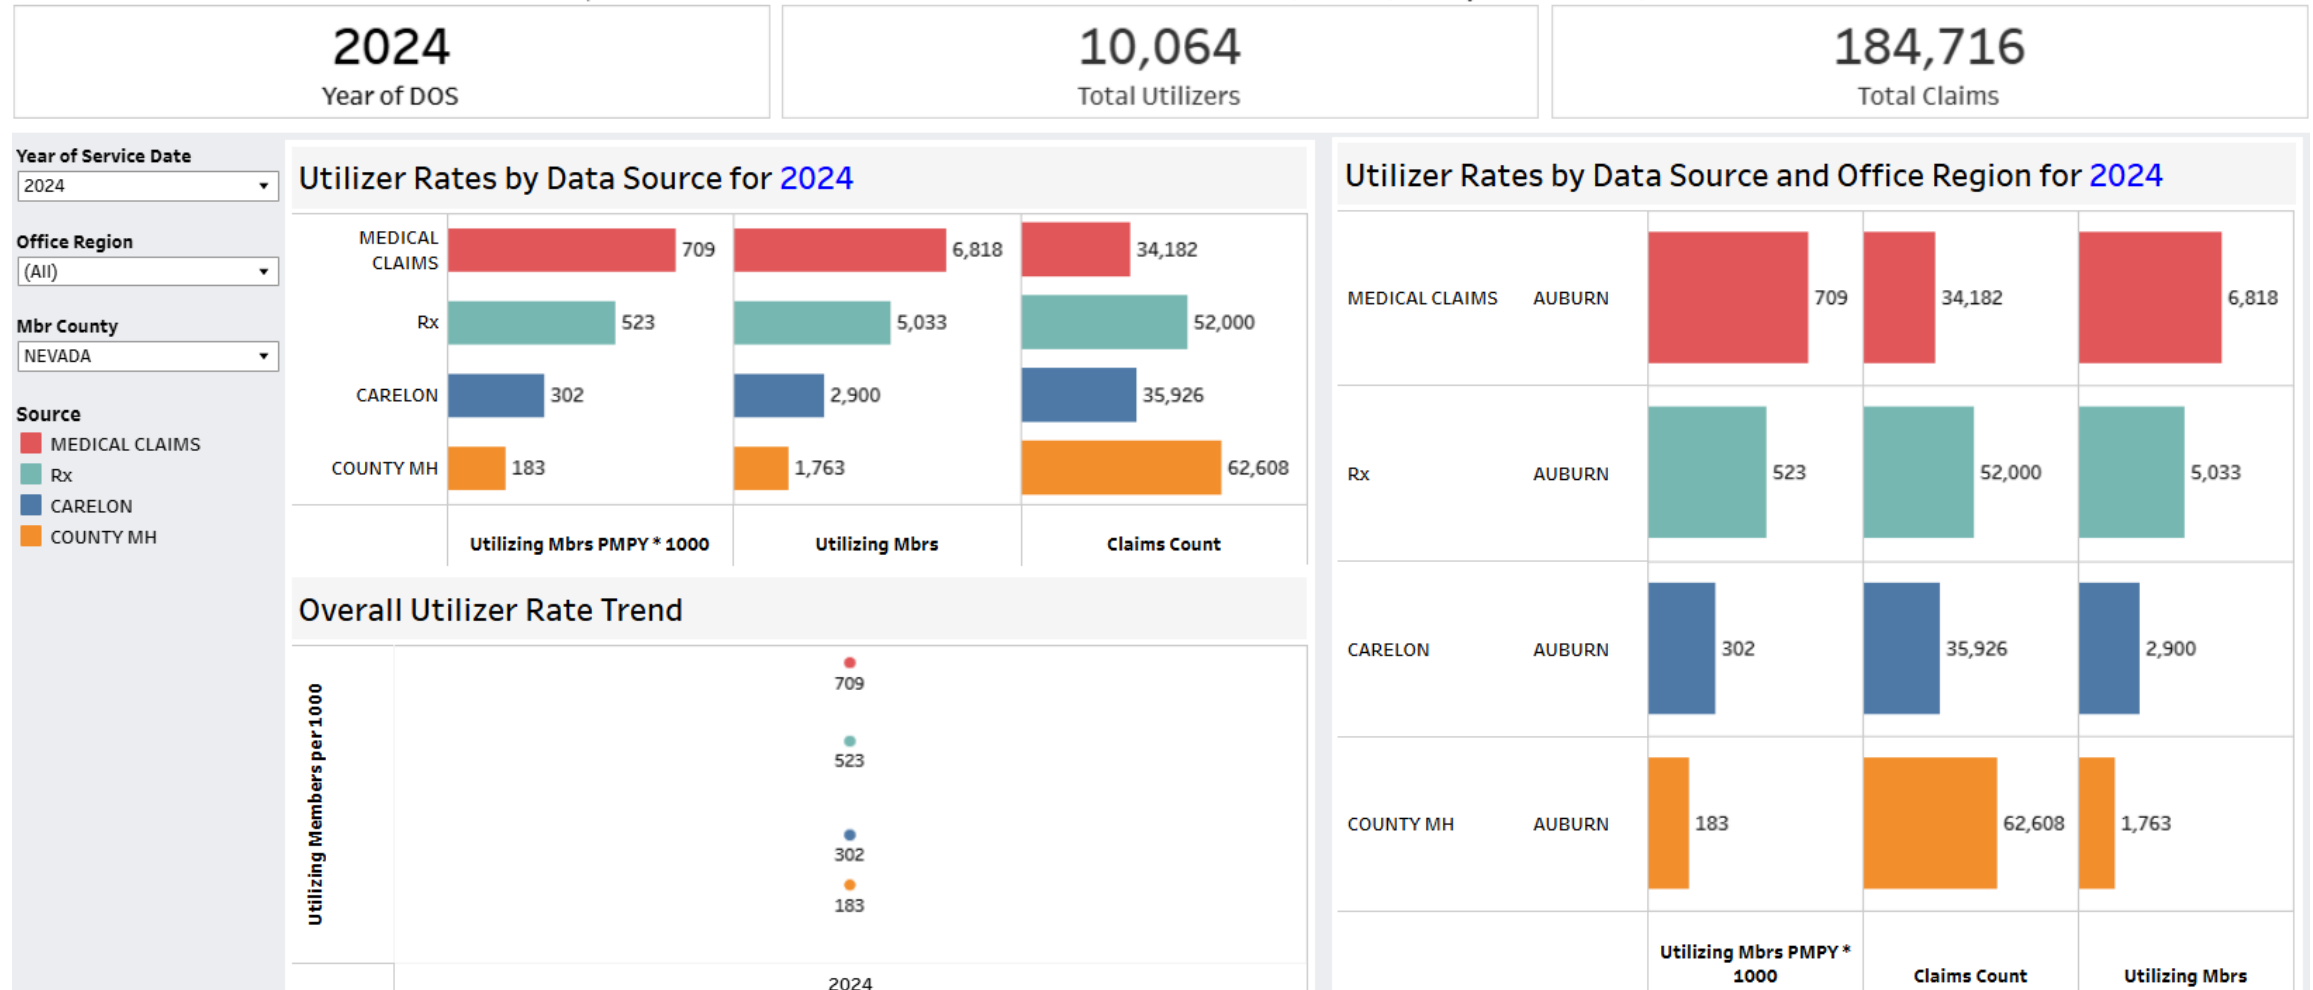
2024
Year of DOS

10,064
Total Utilizers

184,716
Total Claims

Year of Service Date
2024

Office Region
(All)

Mbr County
NEVADA

Source
MEDICAL CLAIMS
Rx
CARELON
COUNTY MH

Utilizer Rates by Data Source for 2024

| | Utilizing Mbrs PMPY * 1000 | Utilizing Mbrs | Claims Count |
|---|---|---|---|
| MEDICAL CLAIMS | 709 | 6,818 | 34,182 |
| Rx | 523 | 5,033 | 52,000 |
| CARELON | 302 | 2,900 | 35,926 |
| COUNTY MH | 183 | 1,763 | 62,608 |

Overall Utilizer Rate Trend

Utilizing Members per 1000

709
523
302
183

2024

Utilizer Rates by Data Source and Office Region for 2024

| | | Utilizing Mbrs PMPY * 1000 | Claims Count | Utilizing Mbrs |
|---|---|---|---|---|
| MEDICAL CLAIMS | AUBURN | 709 | 34,182 | 6,818 |
| Rx | AUBURN | 523 | 52,000 | 5,033 |
| CARELON | AUBURN | 302 | 35,926 | 2,900 |
| COUNTY MH | AUBURN | 183 | 62,608 | 1,763 |